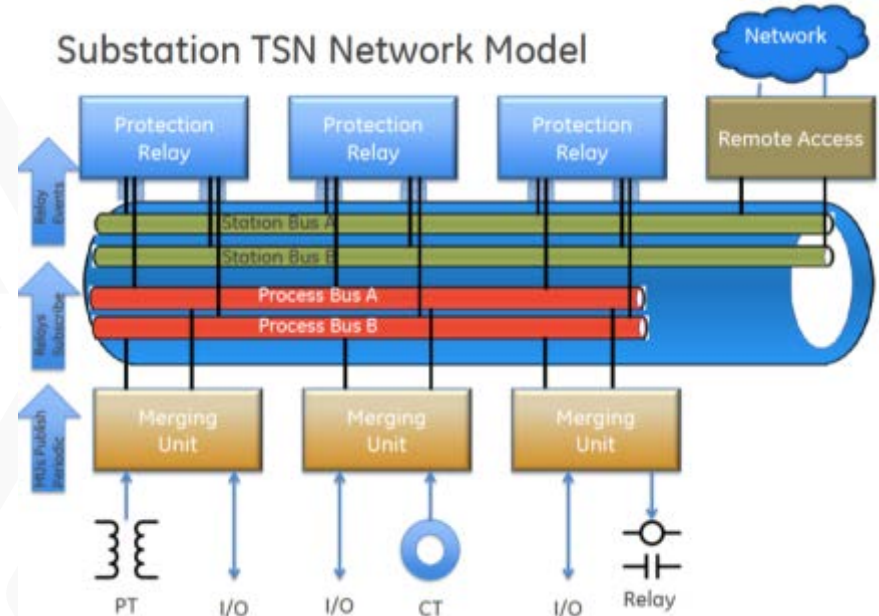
Substation TSN Network Model

Network

Protection Relay

Protection Relay

Protection Relay

Remote Access

Relay Events

Station Bus A

Station Bus B

Relays Subscribe

Process Bus A

Process Bus B

MUs Publish Periodic

Merging Unit

Merging Unit

Merging Unit

PT

I/O

I/O

CT

I/O

Relay